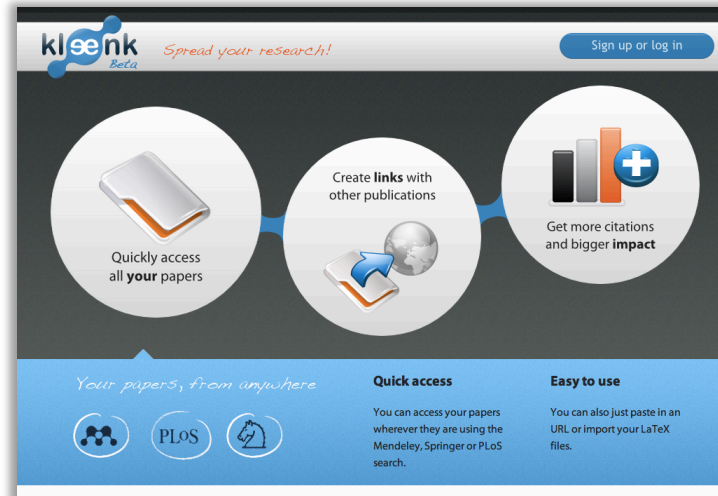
kleenk Beta

Spread your research!

Sign up or log in

Quickly access all **your** papers

Create **links** with other publications

Get more citations and bigger **impact**

Your papers, from anywhere

PLoS

**Quick access**

You can access your papers wherever they are using the Mendeley, Springer or PLoS search.

**Easy to use**

You can also just paste in an URL or import your LaTeX files.